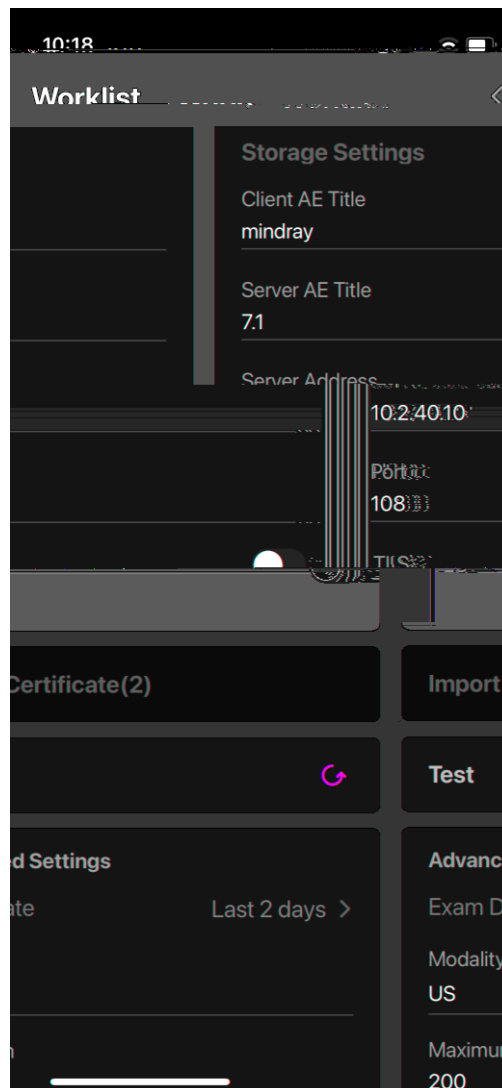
10:18

Worklist

Storage Settings

Client AE Title
mindray

Server AE Title
7.1

Server Address
10.2.40.10

Port
108

TLS

Certificate(2)

Import

Test

ed Settings
ate
Last 2 days >

Advanc
Exam D

Modality
US

Maximu
200